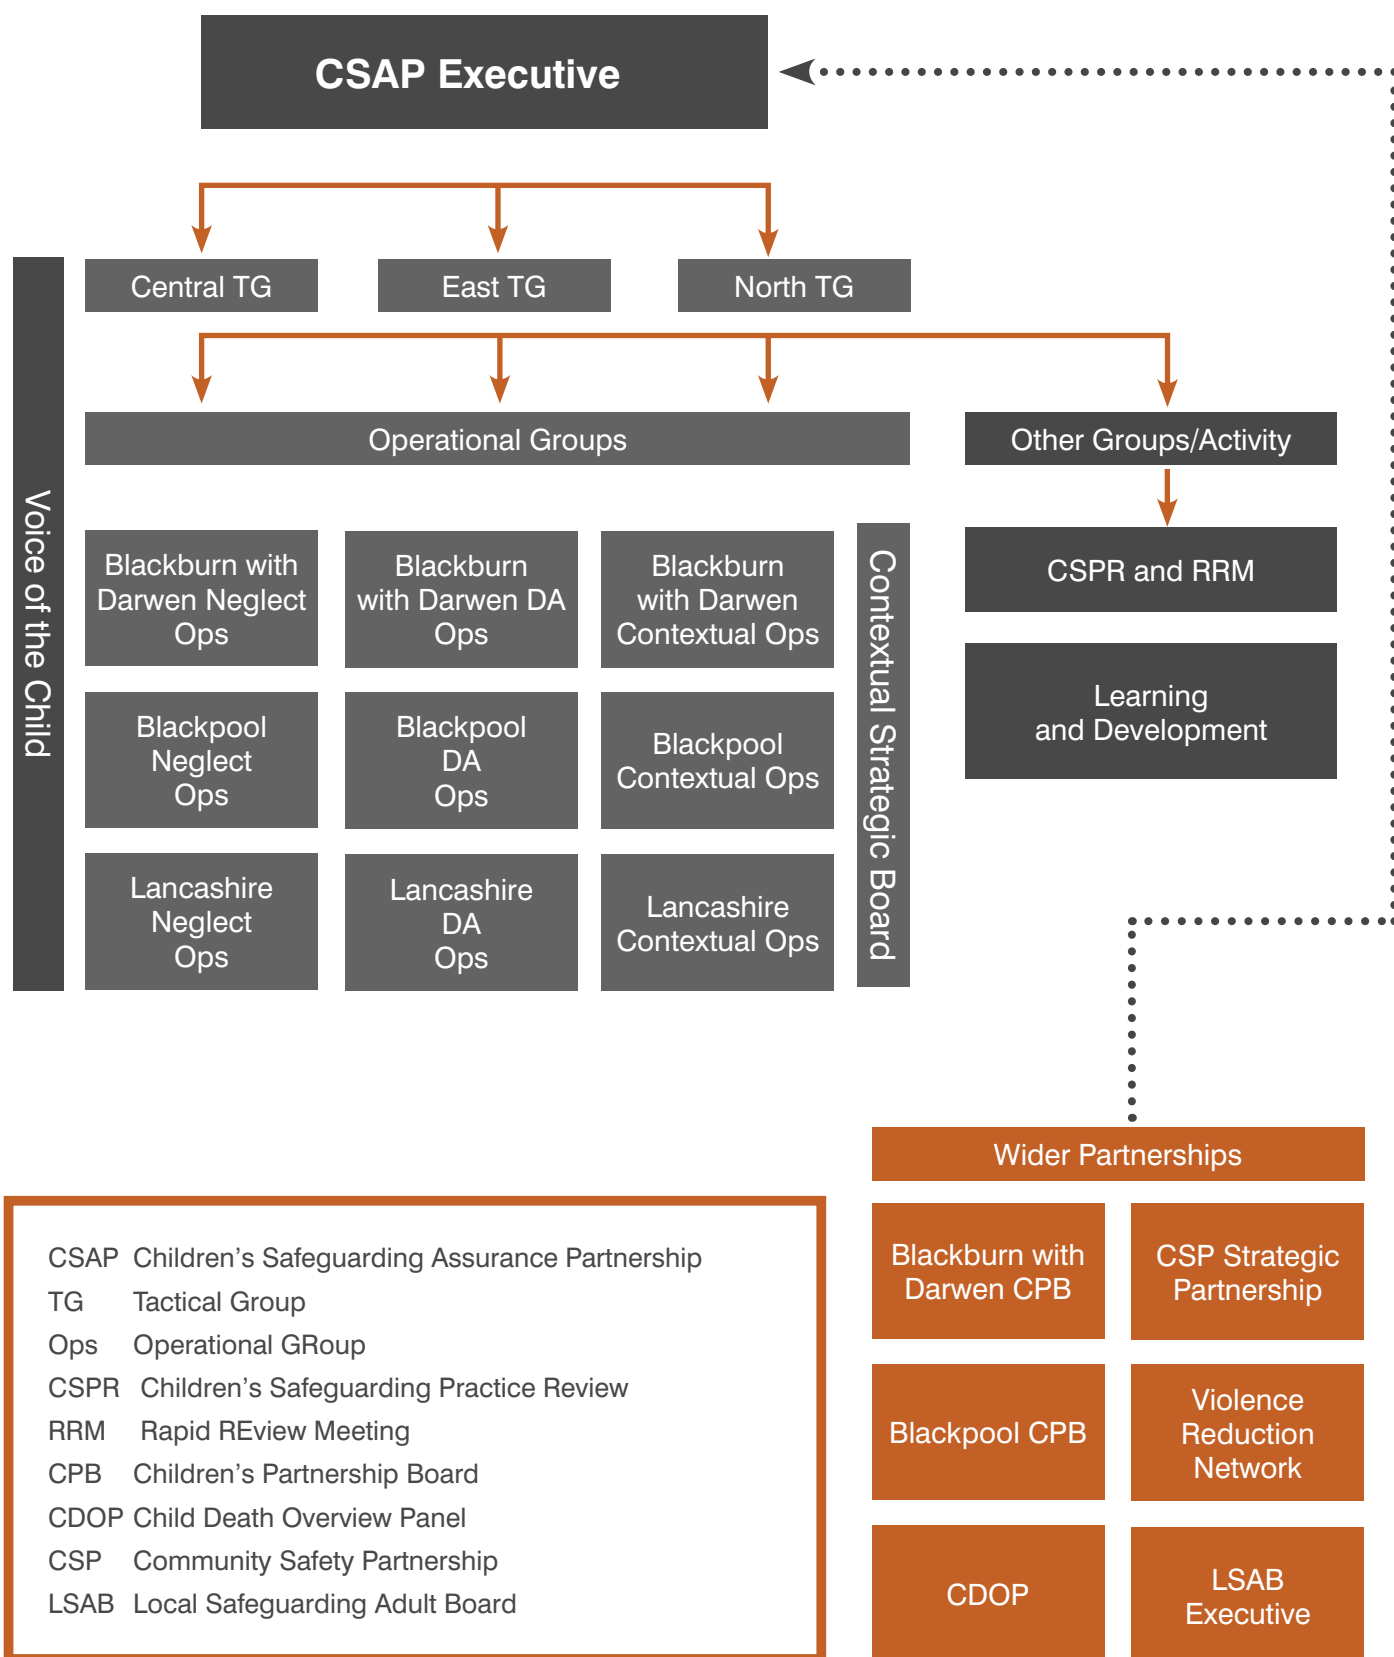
CSAP Executive

Voice of the Child

Central TG

East TG

North TG

Operational Groups

Other Groups/Activity

Blackburn with Darwen Neglect Ops

Blackburn with Darwen DA Ops

Blackburn with Darwen Contextual Ops

Blackpool Neglect Ops

Blackpool DA Ops

Blackpool Contextual Ops

Lancashire Neglect Ops

Lancashire DA Ops

Lancashire Contextual Ops

Contextual Strategic Board

CSPR and RRM

Learning and Development

Wider Partnerships

Blackburn with Darwen CPB

CSP Strategic Partnership

Blackpool CPB

Violence Reduction Network

CDOP

LSAB Executive

| | |
|---|---|
| CSAP | Children's Safeguarding Assurance Partnership |
| TG | Tactical Group |
| Ops | Operational GRoup |
| CSPR | Children's Safeguarding Practice Review |
| RRM | Rapid REview Meeting |
| CPB | Children's Partnership Board |
| CDOP | Child Death Overview Panel |
| CSP | Community Safety Partnership |
| LSAB | Local Safeguarding Adult Board |